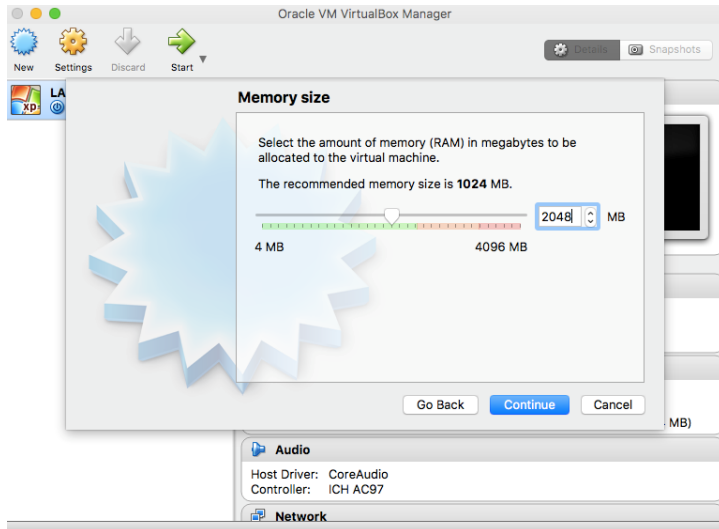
Oracle VM VirtualBox Manager

New Settings Discard Start

Details Snapshots

LA

Memory size

Select the amount of memory (RAM) in megabytes to be allocated to the virtual machine.

The recommended memory size is **1024** MB.

2048 MB

4 MB 4096 MB

Go Back Continue Cancel

MB)

Audio

Host Driver: CoreAudio
Controller: ICH AC97

Network